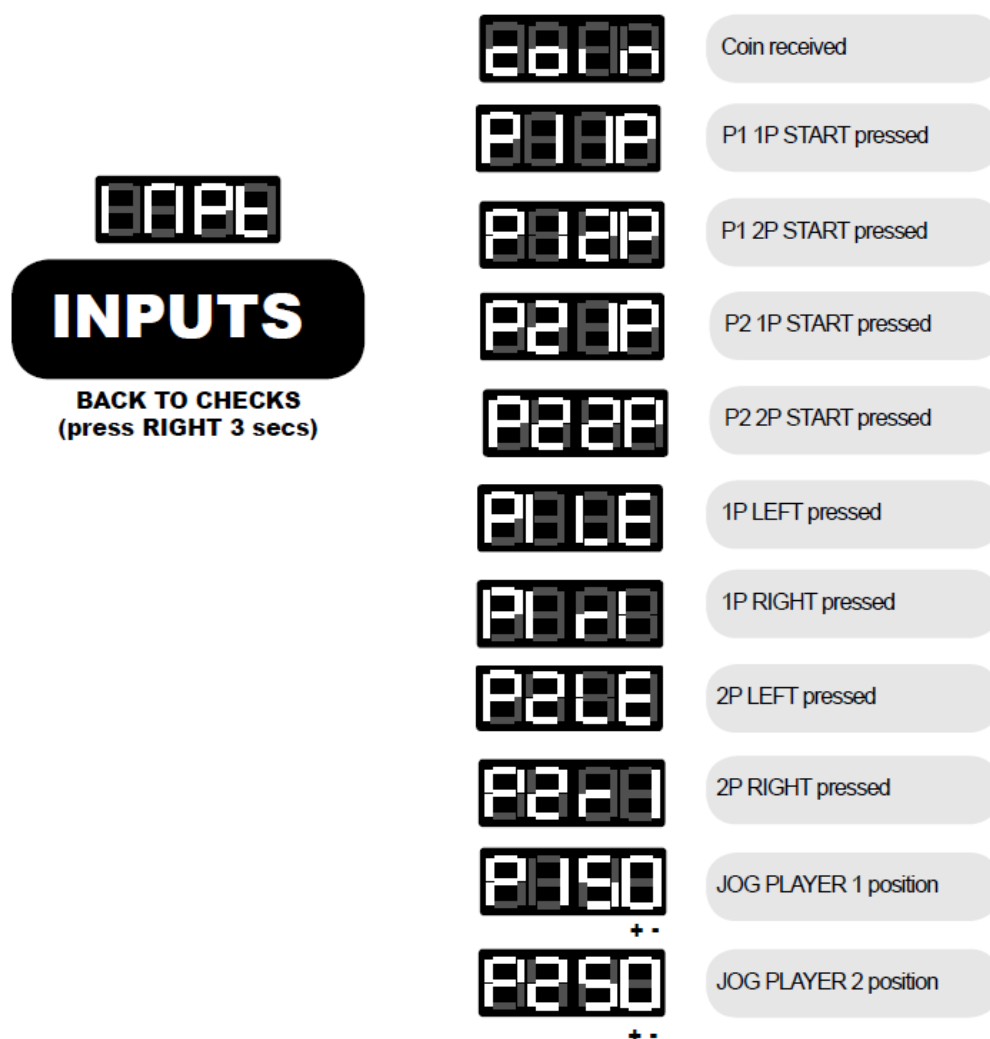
InPt

INPUTS

BACK TO CHECKS
(press RIGHT 3 secs)

coin
Coin received

P1 1P
P1 1P START pressed

P1 2P
P1 2P START pressed

P2 1P
P2 1P START pressed

P2 2P
P2 2P START pressed

P1 LE
1P LEFT pressed

P1 rI
1P RIGHT pressed

P2 LE
2P LEFT pressed

P2 rI
2P RIGHT pressed

P1 50
+ -
JOG PLAYER 1 position

P2 50
+ -
JOG PLAYER 2 position